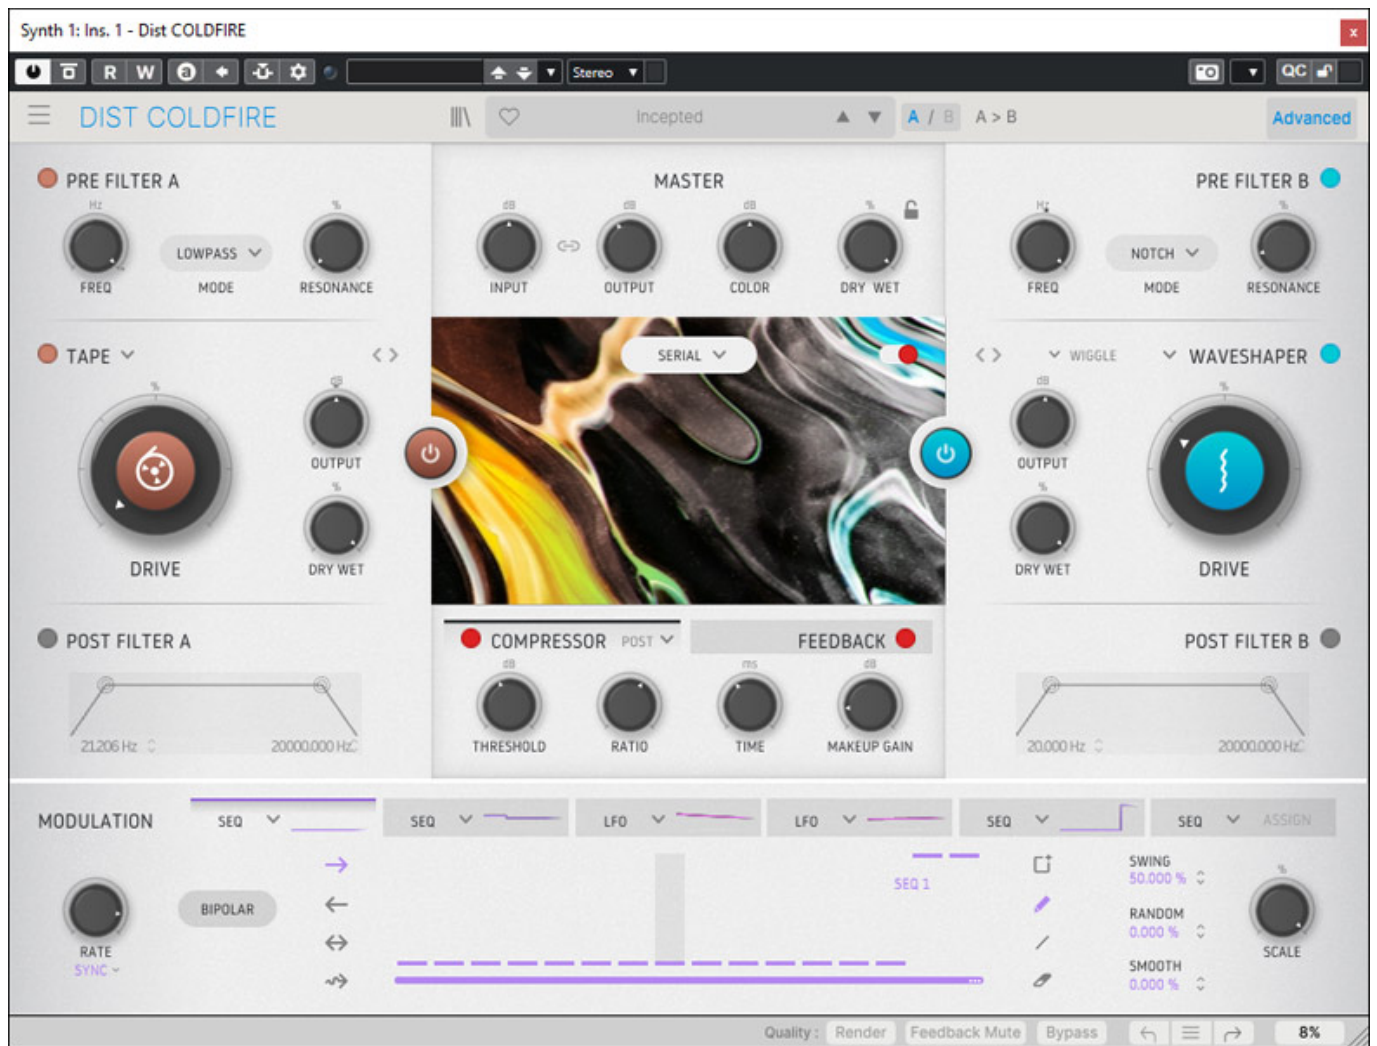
Synth 1: Ins. 1 - Dist COLDFIRE

R W

Stereo

QC

DIST COLDFIRE

Incepted

A / B A > B

Advanced

PRE FILTER A

Hz

FREQ

LOWPASS

MODE

%

RESONANCE

MASTER

dB

INPUT

dB

OUTPUT

dB

COLOR

%

DRY WET

PRE FILTER B

Hz

FREQ

NOTCH

MODE

%

RESONANCE

TAPE

%

DRIVE

dB

OUTPUT

%

DRY WET

SERIAL

WIGGLE

WAVESHAPER

dB

OUTPUT

%

DRY WET

%

DRIVE

POST FILTER A

21,206 Hz

20000.000 Hz

COMPRESSOR POST

FEEDBACK

dB

THRESHOLD

RATIO

ms

TIME

dB

MAKEUP GAIN

POST FILTER B

20.000 Hz

20000.000 Hz

MODULATION

SEQ

SEQ

LFO

LFO

SEQ

SEQ

ASSIGN

RATE

SYNC

BIPOLAR

SEQ 1

SWING

50.000 %

RANDOM

0.000 %

SMOOTH

0.000 %

%

SCALE

Quality : Render Feedback Mute Bypass

8%